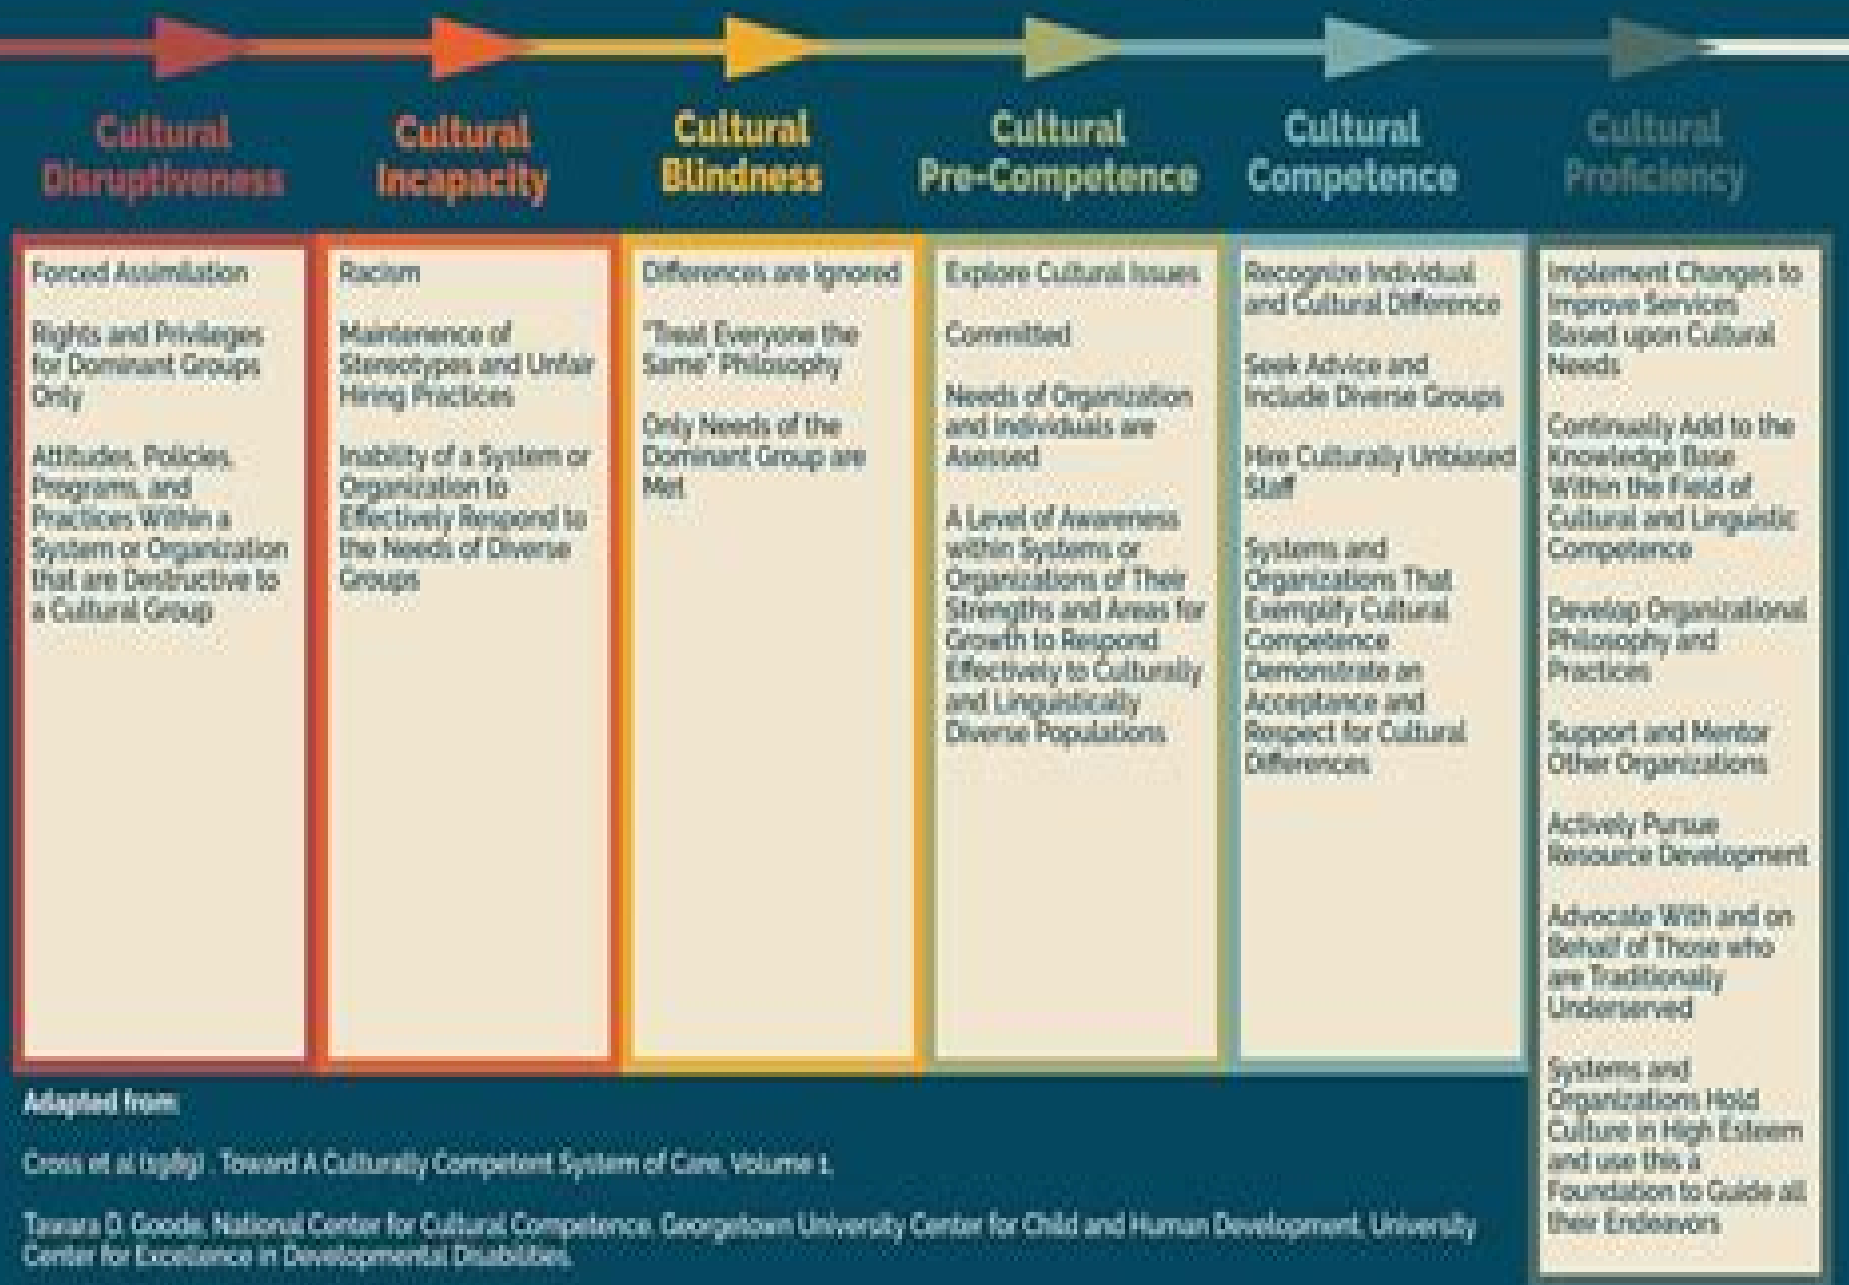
Cultural Disruptiveness

Forced Assimilation

Rights and Privileges for Dominant Groups Only

Attitudes, Policies, Programs, and Practices Within a System or Organization that are Destructive to a Cultural Group

Cultural Incapacity

Racism

Maintenence of Stereotypes and Unfair Hiring Practices

Inability of a System or Organization to Effectively Respond to the Needs of Diverse Groups

Cultural Blindness

Differences are Ignored

"Treat Everyone the Same" Philosophy

Only Needs of the Dominant Group are Met

Cultural Pre-Competence

Explore Cultural Issues

Committed

Needs of Organization and Individuals are Assessed

A Level of Awareness within Systems or Organizations of Their Strengths and Areas for Growth to Respond Effectively to Culturally and Linguistically Diverse Populations

Cultural Competence

Recognize Individual and Cultural Difference

Seek Advice and Include Diverse Groups

Hire Culturally Unbiased Staff

Systems and Organizations That Exemplify Cultural Competence Demonstrate an Acceptance and Respect for Cultural Differences

Cultural Proficiency

Implement Changes to Improve Services Based upon Cultural Needs

Continually Add to the Knowledge Base Within the Field of Cultural and Linguistic Competence

Develop Organizational Philosophy and Practices

Support and Mentor Other Organizations

Actively Pursue Resource Development

Advocate With and on Behalf of Those who are Traditionally Underserved

Systems and Organizations Hold Culture in High Esteem and use this a Foundation to Guide all their Endeavors

Adapted from:

Cross et al (1989). Toward A Culturally Competent System of Care, Volume 1.

Tawara D. Goode, National Center for Cultural Competence, Georgetown University Center for Child and Human Development, University Center for Excellence in Developmental Disabilities.